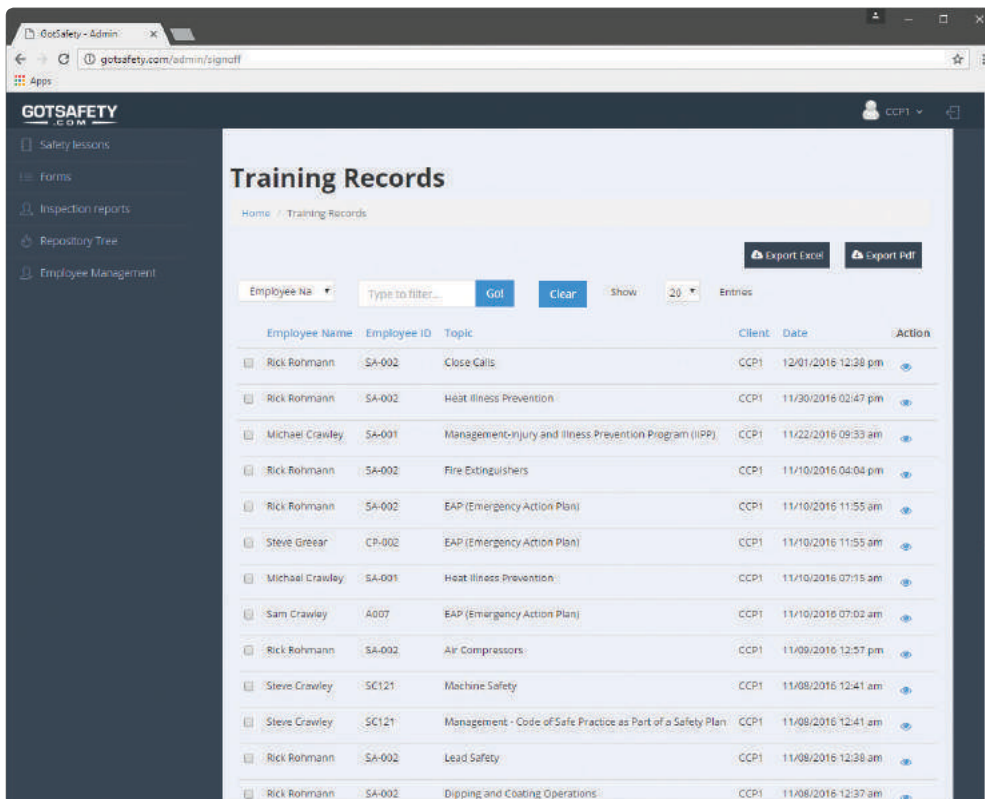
GotSafety - Admin ×

gotsafety.com/admin/signoff

Apps

GOTSAFETY .COM

CCP1

Safety lessons

Forms

Inspection reports

Repository Tree

Employee Management

Training Records

Home / Training Records

Export Excel

Export Pdf

Employee Na

Type to filter...

Go!

Clear

Show 20 Entries

| Employee Name | Employee ID | Topic | Client | Date | Action |
|---|---|---|---|---|---|
| Rick Rohmann | SA-002 | Close Calls | CCP1 | 12/01/2016 12:38 pm | |
| Rick Rohmann | SA-002 | Heat Illness Prevention | CCP1 | 11/30/2016 02:47 pm | |
| Michael Crawley | SA-001 | Management-Injury and Illness Prevention Program (IIPP) | CCP1 | 11/22/2016 09:33 am | |
| Rick Rohmann | SA-002 | Fire Extinguishers | CCP1 | 11/10/2016 04:04 pm | |
| Rick Rohmann | SA-002 | EAP (Emergency Action Plan) | CCP1 | 11/10/2016 11:55 am | |
| Steve Greear | CP-002 | EAP (Emergency Action Plan) | CCP1 | 11/10/2016 11:55 am | |
| Michael Crawley | SA-001 | Heat Illness Prevention | CCP1 | 11/10/2016 07:15 am | |
| Sam Crawley | A007 | EAP (Emergency Action Plan) | CCP1 | 11/10/2016 07:02 am | |
| Rick Rohmann | SA-002 | Air Compressors | CCP1 | 11/09/2016 12:57 pm | |
| Steve Crawley | SC121 | Machine Safety | CCP1 | 11/08/2016 12:41 am | |
| Steve Crawley | SC121 | Management - Code of Safe Practice as Part of a Safety Plan | CCP1 | 11/08/2016 12:41 am | |
| Rick Rohmann | SA-002 | Lead Safety | CCP1 | 11/08/2016 12:38 am | |
| Rick Rohmann | SA-002 | Dipping and Coating Operations | CCP1 | 11/08/2016 12:37 am | |